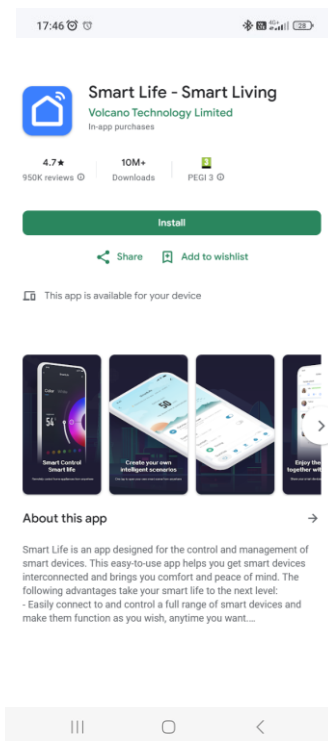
17:46

Smart Life - Smart Living
Volcano Technology Limited
In-app purchases

4.7★
950K reviews

10M+
Downloads

PEGI 3

Install

Share
Add to wishlist

This app is available for your device

Smart Control Smart life

Create your own intelligent scenarios

Enjoy the together wi

About this app

Smart Life is an app designed for the control and management of smart devices. This easy-to-use app helps you get smart devices interconnected and brings you comfort and peace of mind. The following advantages take your smart life to the next level:
- Easily connect to and control a full range of smart devices and make them function as you wish, anytime you want....